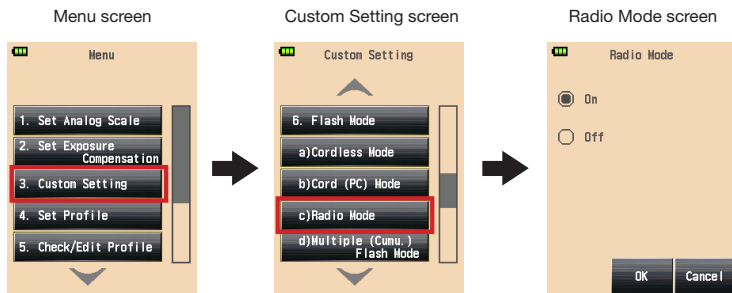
Menu screen

Menu

1. Set Analog Scale

2. Set Exposure Compensation

3. Custom Setting

4. Set Profile

5. Check/Edit Profile

Custom Setting screen

Custom Setting

6. Flash Mode

a)Cordless Mode

b)Cord (PC) Mode

c)Radio Mode

d)Multiple (Cumu.) Flash Mode

Radio Mode screen

Radio Mode

On

Off

OK

Cancel